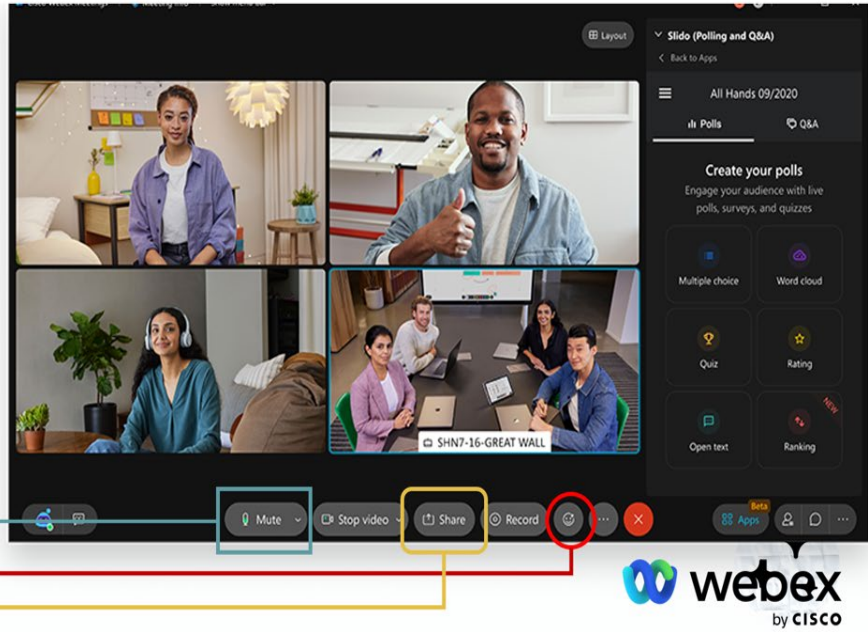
Layout

Slido (Polling and Q&A)
Back to Apps
All Hands 09/2020
Polls
Q&A
Create your polls
Engage your audience with live polls, surveys, and quizzes
Multiple choice
Word cloud
Quiz
Rating
Open text
NEW
Ranking

SHN7-16-GREAT WALL

Mute
Stop video
Share
Record
Beta
Apps

webex
by CISCO